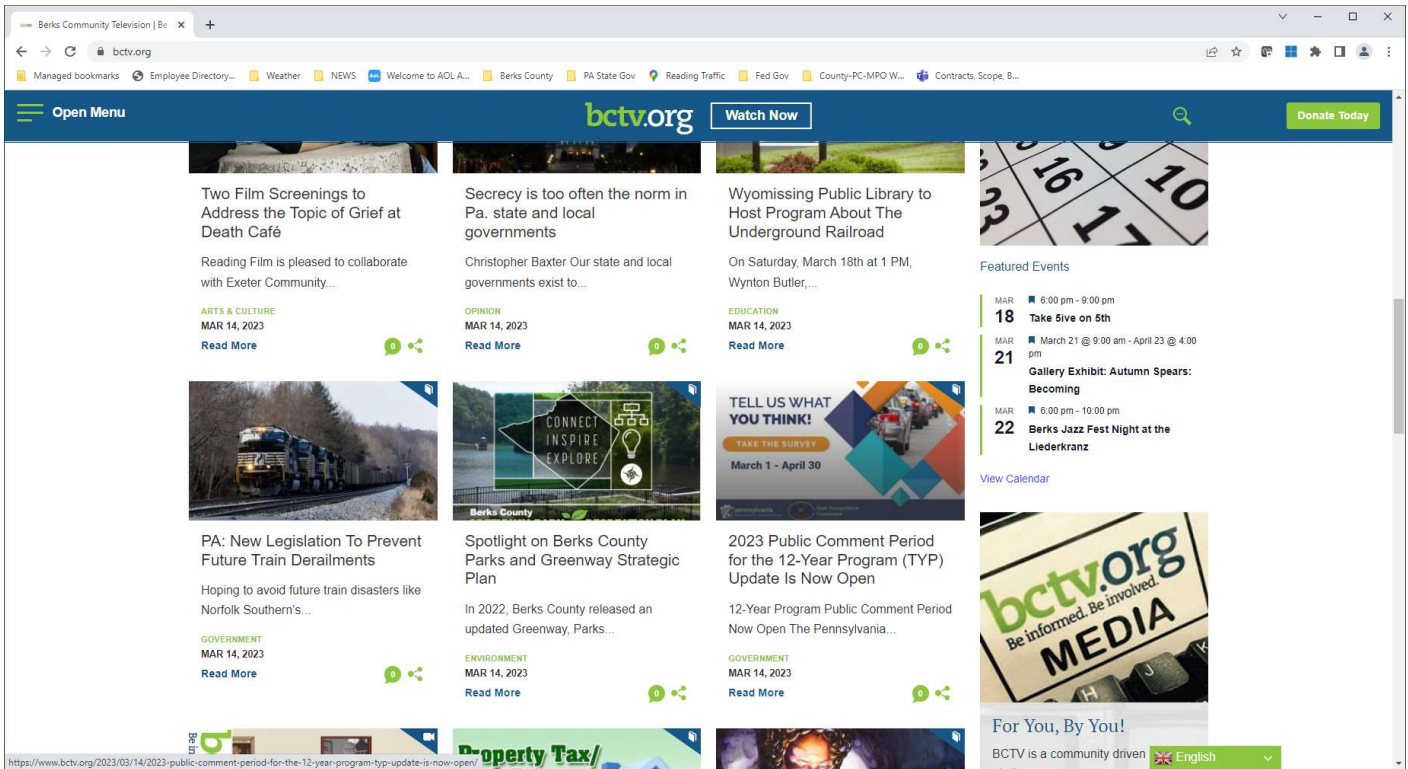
Berks Community Television | Be ×

bctv.org

Managed bookmarks  Employee Directory...  Weather  NEWS  Welcome to AOL A...  Berks County  PA State Gov  Reading Traffic  Fed Gov  County-PC-MPO W...  Contracts, Scope, B...

Open Menu  bctv.org  Watch Now  Donate Today

Two Film Screenings to Address the Topic of Grief at Death Café

Reading Film is pleased to collaborate with Exeter Community...

ARTS & CULTURE
MAR 14, 2023
Read More  0

Secrecy is too often the norm in Pa. state and local governments

Christopher Baxter Our state and local governments exist to...

OPINION
MAR 14, 2023
Read More  0

Wyomissing Public Library to Host Program About The Underground Railroad

On Saturday, March 18th at 1 PM, Wynton Butler,...

EDUCATION
MAR 14, 2023
Read More  0

Featured Events

MAR 18  6:00 pm - 9:00 pm
Take 5ive on 5th

MAR 21  March 21 @ 9:00 am - April 23 @ 4:00 pm
Gallery Exhibit: Autumn Spears: Becoming

MAR 22  6:00 pm - 10:00 pm
Berks Jazz Fest Night at the Liederkranz

View Calendar

CONNECT INSPIRE EXPLORE
Berks County

TELL US WHAT YOU THINK!
TAKE THE SURVEY
March 1 - April 30

PA: New Legislation To Prevent Future Train Derailments

Hoping to avoid future train disasters like Norfolk Southern's...

GOVERNMENT
MAR 14, 2023
Read More  0

Spotlight on Berks County Parks and Greenway Strategic Plan

In 2022, Berks County released an updated Greenway, Parks...

ENVIRONMENT
MAR 14, 2023
Read More  0

2023 Public Comment Period for the 12-Year Program (TYP) Update Is Now Open

12-Year Program Public Comment Period Now Open The Pennsylvania...

GOVERNMENT
MAR 14, 2023
Read More  0

bctv.org
Be informed. Be involved.
MEDIA

For You, By You!

BCTV is a community driven

English

https://www.bctv.org/2023/03/14/2023-public-comment-period-for-the-12-year-program-typ-update-is-now-open/

Property Tax/